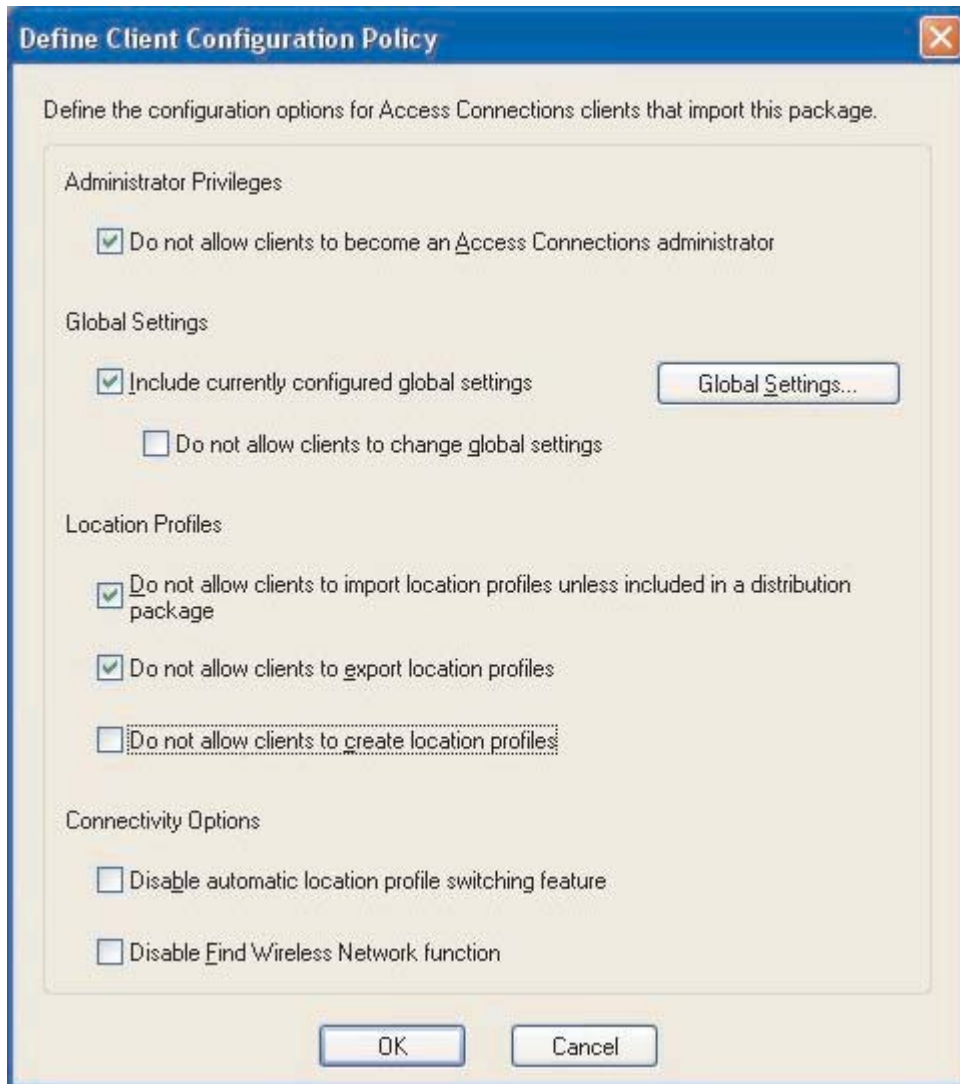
Define Client Configuration Policy

Define the configuration options for Access Connections clients that import this package.

Administrator Privileges

Do not allow clients to become an Access Connections administrator

Global Settings

Include currently configured global settings

Global Settings...

Do not allow clients to change global settings

Location Profiles

Do not allow clients to import location profiles unless included in a distribution package

Do not allow clients to export location profiles

Do not allow clients to create location profiles

Connectivity Options

Disable automatic location profile switching feature

Disable Find Wireless Network function

OK

Cancel